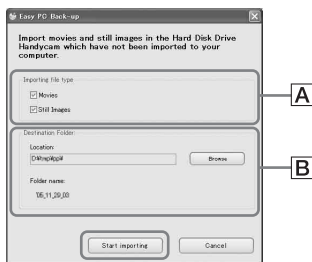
Easy PC Back-up

Import movies and still images in the Hard Disk Drive Handycam which have not been imported to your computer.

Importing file type

Movies

Still Images

Destination Folder:

Location:

D:\Imgs\App\#

Browse

Folder name:

'06_11_29_00

Start importing

Cancel

A

B